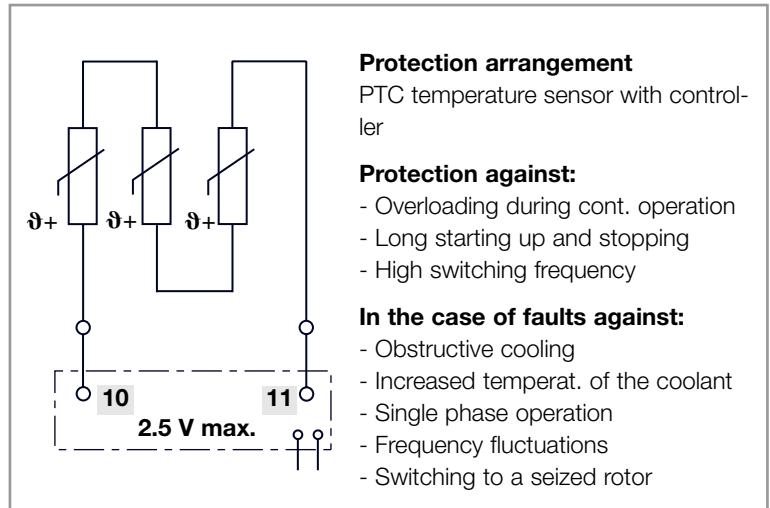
$\vartheta+$ $\vartheta+$ $\vartheta+$

10 11
2.5 V max.

**Protection arrangement**
PTC temperature sensor with controller

**Protection against:**
- Overloading during cont. operation
- Long starting up and stopping
- High switching frequency

**In the case of faults against:**
- Obstructive cooling
- Increased temperat. of the coolant
- Single phase operation
- Frequency fluctuations
- Switching to a seized rotor